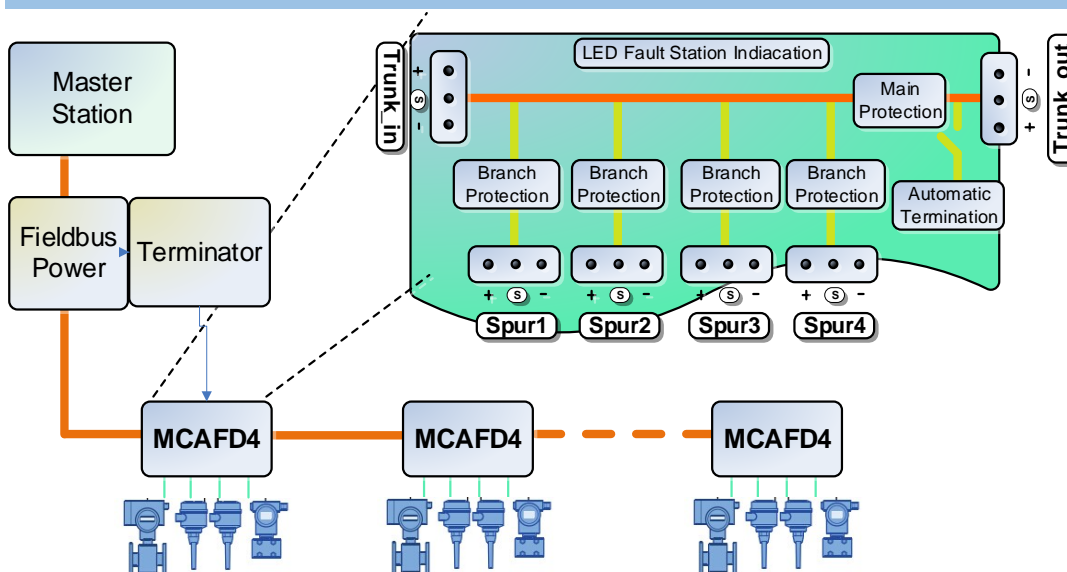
Master Station

Fieldbus Power

Terminator

Trunk_in
+
S
-

LED Fault Station Indiacation

Main Protection

-
S
+
Trunk_out

Branch Protection

Branch Protection

Branch Protection

Branch Protection

Automatic Termination

+ S -
+ S -
+ S -
+ S -

Spur1
Spur2
Spur3
Spur4

MCAFD4

MCAFD4

MCAFD4